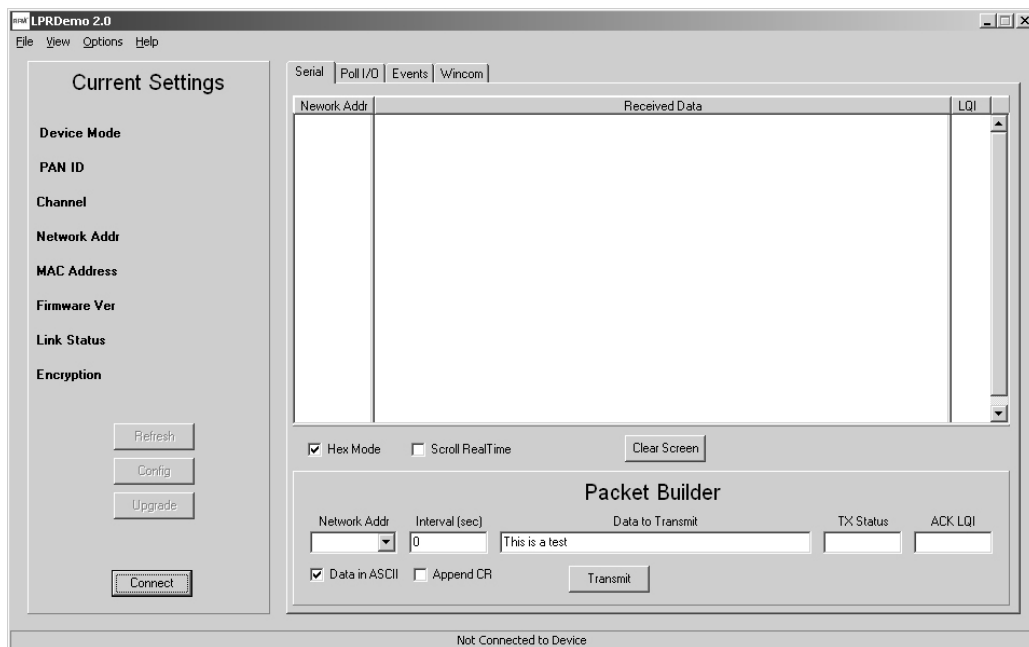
LPRDemo 2.0

File View Options Help

Current Settings

Device Mode

PAN ID

Channel

Network Addr

MAC Address

Firmware Ver

Link Status

Encryption

Refresh

Config

Upgrade

Connect

Serial | Poll I/O | Events | Wincom

| Nework Addr | Received Data | LQI |
|---|---|---|

Hex Mode

Scroll RealTime

Clear Screen

Packet Builder

Network Addr

Interval (sec)

0

Data to Transmit

This is a test

TX Status

ACK LQI

Data in ASCII

Append CR

Transmit

Not Connected to Device